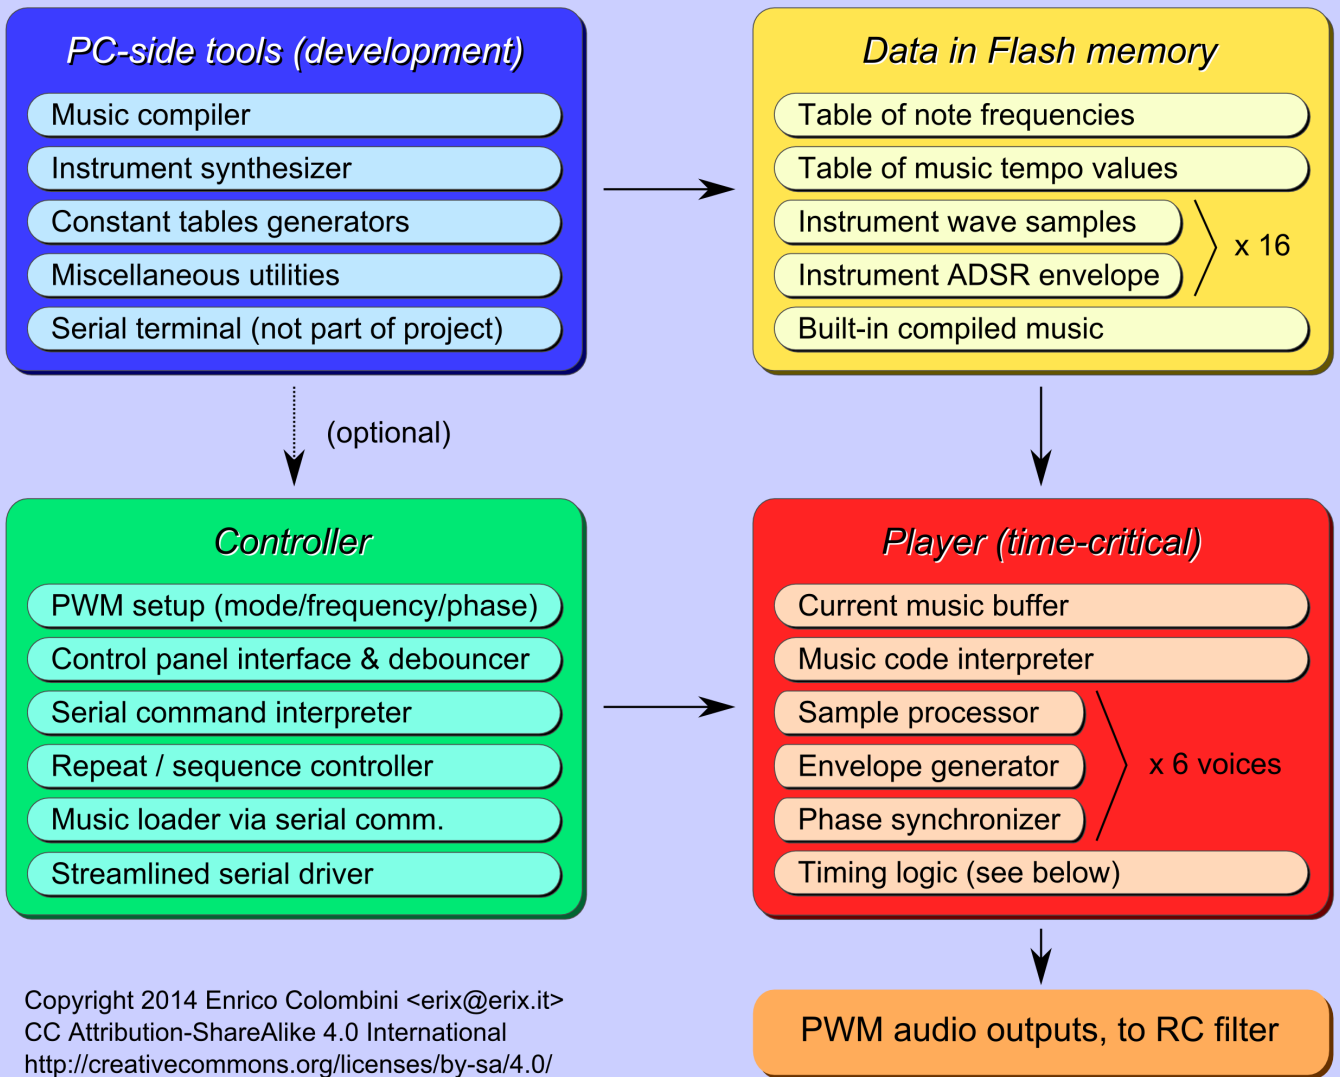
PC-side tools (development)

Music compiler

Instrument synthesizer

Constant tables generators

Miscellaneous utilities

Serial terminal (not part of project)

Data in Flash memory

Table of note frequencies

Table of music tempo values

Instrument wave samples

Instrument ADSR envelope

x 16

Built-in compiled music

(optional)

Controller

PWM setup (mode/frequency/phase)

Control panel interface & debouncer

Serial command interpreter

Repeat / sequence controller

Music loader via serial comm.

Streamlined serial driver

Player (time-critical)

Current music buffer

Music code interpreter

Sample processor

Envelope generator

Phase synchronizer

x 6 voices

Timing logic (see below)

PWM audio outputs, to RC filter

Copyright 2014 Enrico Colombini <erix@erix.it>
CC Attribution-ShareAlike 4.0 International
http://creativecommons.org/licenses/by-sa/4.0/